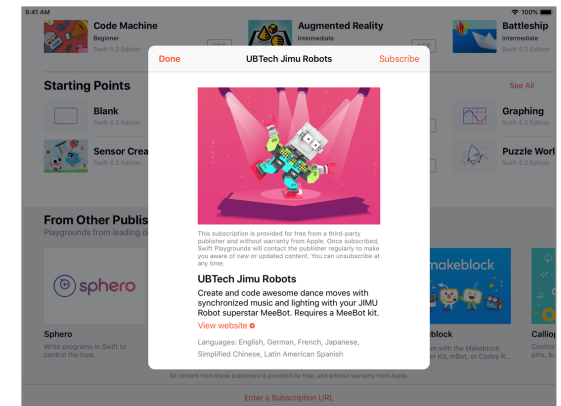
9:41 AM
100%

Code Machine
Beginner
Swift 4.2 Edition

Augmented Reality
Intermediate
Swift 4.2 Edition

Battleship
Intermediate
Swift 4.2 Edition

Starting Points
See All

Blank
Swift 4.2 Edition

Graphing
Swift 4.2 Edition

Sensor Crea
Swift 4.2 Edition

Puzzle Worl
Swift 4.2 Edition

From Other Publis
Playgrounds from leading d

sphero

Sphero
Write programs in Swift to control the toys.

makeblock

block
Kit, mBot, or Codey R

Callip
Control
plus, b

All content from these publishers is provided for free, and without warranty from Apple.

Enter a Subscription URL

Done
UBTech Jimu Robots
Subscribe

This subscription is provided for free from a third-party publisher and without warranty from Apple. Once subscribed, Swift Playgrounds will contact the publisher regularly to make you aware of new or updated content. You can unsubscribe at any time.

UBTech Jimu Robots
Create and code awesome dance moves with synchronized music and lighting with your JIMU Robot superstar MeeBot. Requires a MeeBot kit.

View website

Languages: English, German, French, Japanese, Simplified Chinese, Latin American Spanish